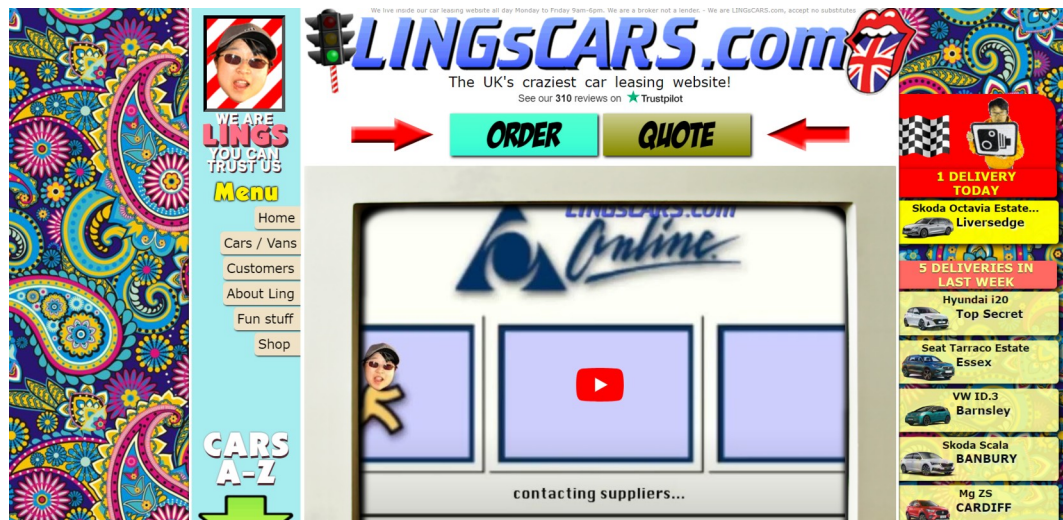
We live inside our car leasing website all day Monday to Friday 9am-6pm. We are a broker not a lender. - We are LINGsCARS.com, accept no substitutes

LINGsCARS.com

The UK's craziest car leasing website!

See our 310 reviews on Trustpilot

WE ARE LINGS YOU CAN TRUST US

Menu

Home

Cars / Vans

Customers

About Ling

Fun stuff

Shop

CARS A-Z

ORDER

QUOTE

LINGsCARS.com Online

contacting suppliers...

1 DELIVERY TODAY

Skoda Octavia Estate...
Liversedge

5 DELIVERIES IN LAST WEEK

Hyundai i20
Top Secret

Seat Tarraco Estate
Essex

VW ID.3
Barnsley

Skoda Scala
BANBURY

Mg ZS
CARDIFF